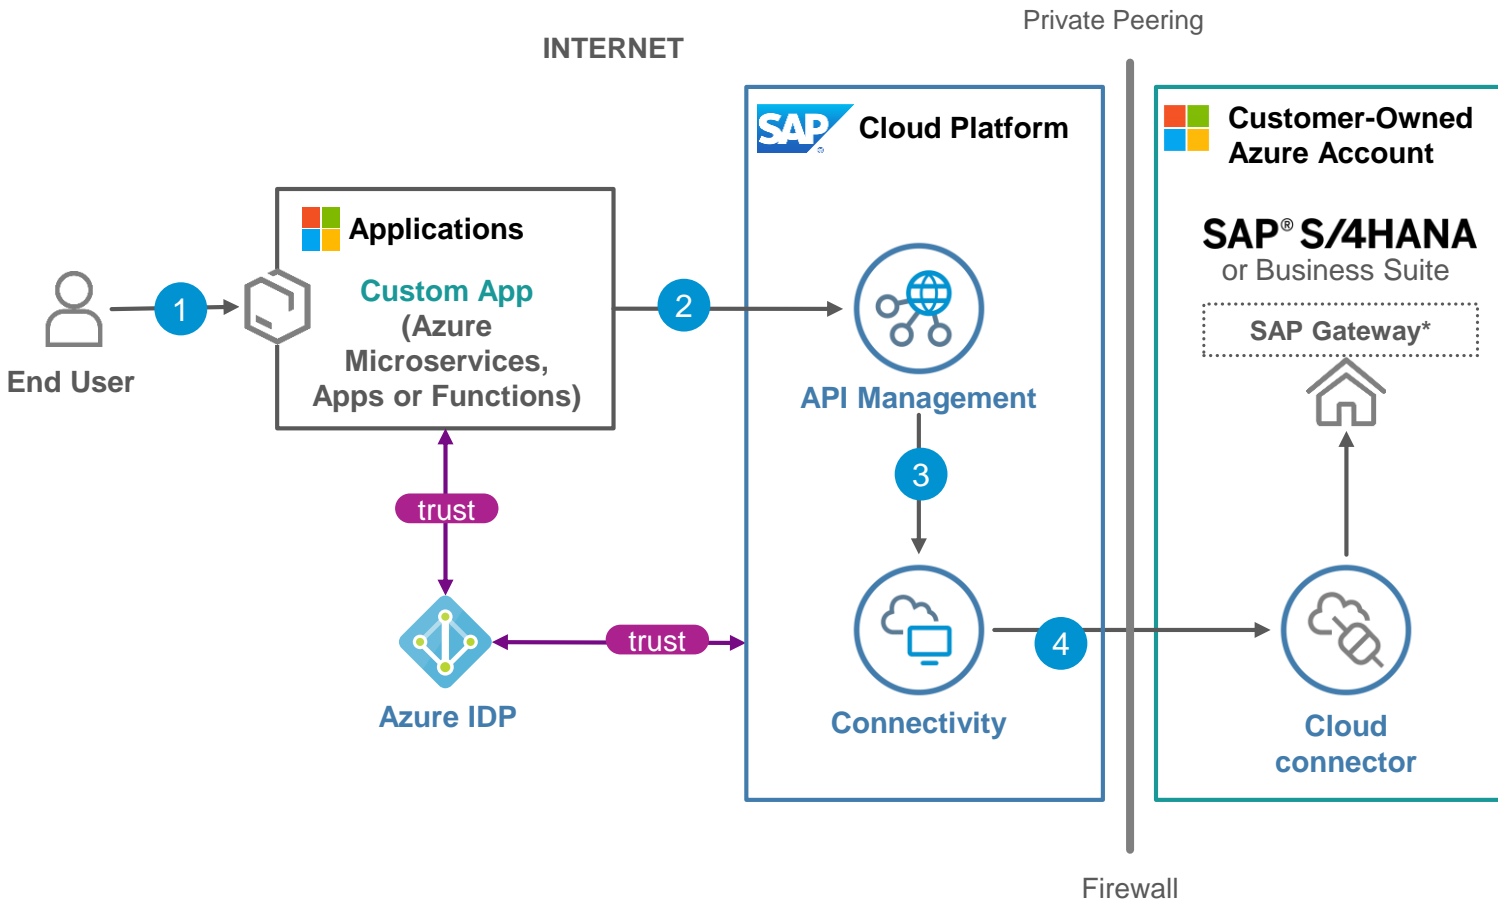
Private Peering

INTERNET

SAP Cloud Platform

Customer-Owned Azure Account

Applications

Custom App (Azure Microservices, Apps or Functions)

SAP® S/4HANA or Business Suite

SAP Gateway*

End User

1

2

API Management

3

trust

trust

Azure IDP

Connectivity

4

Cloud connector

Firewall